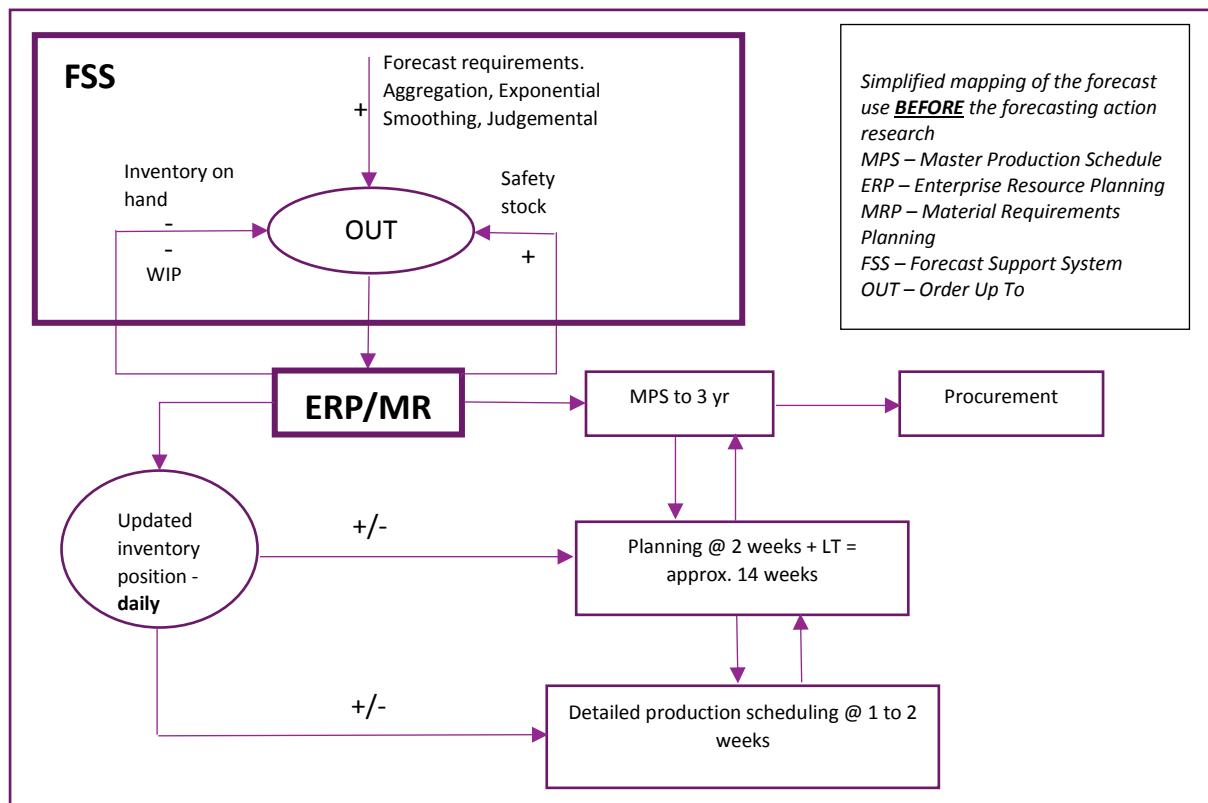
FSS

Forecast requirements. Aggregation, Exponential Smoothing, Judgemental

+

Inventory on hand

-

-

WIP

OUT

Safety stock

+

Simplified mapping of the forecast use **BEFORE** the forecasting action research
MPS – Master Production Schedule
ERP – Enterprise Resource Planning
MRP – Material Requirements Planning
FSS – Forecast Support System
OUT – Order Up To

ERP/MR

MPS to 3 yr

Procurement

Updated inventory position - **daily**

+/-

Planning @ 2 weeks + LT = approx. 14 weeks

+/-

Detailed production scheduling @ 1 to 2 weeks